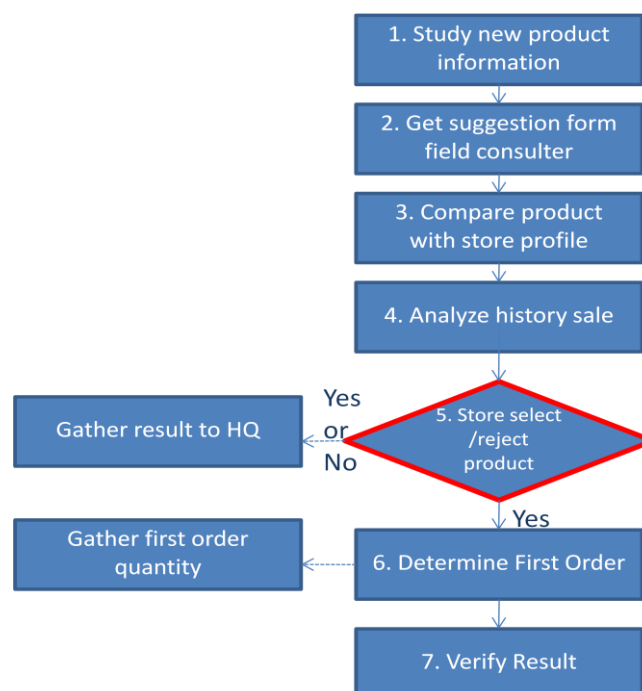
1. Study new product information

2. Get suggestion form field consulter

3. Compare product with store profile

4. Analyze history sale

Yes or No

Gather result to HQ

5. Store select /reject product

Yes

Gather first order quantity

6. Determine First Order

7. Verify Result